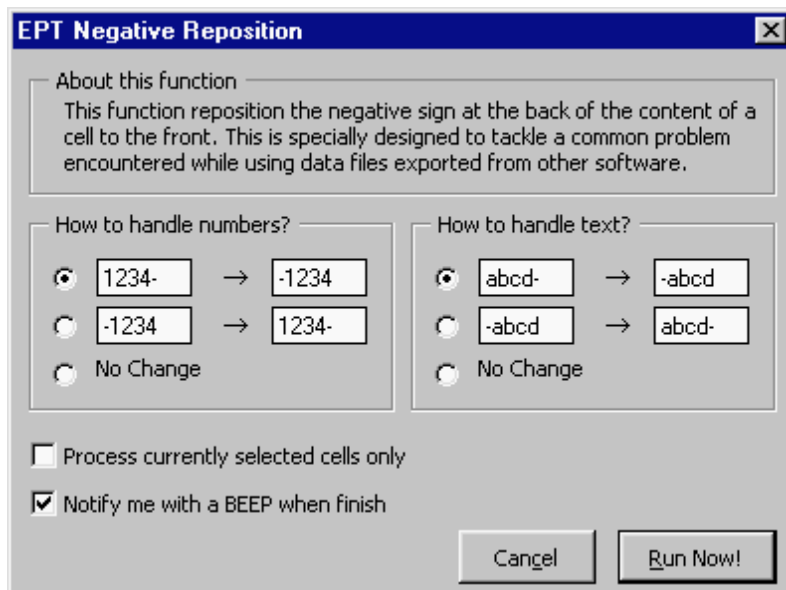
EPT Negative Reposition

About this function
This function reposition the negative sign at the back of the content of a cell to the front. This is specially designed to tackle a common problem encountered while using data files exported from other software.

How to handle numbers?
1234- → -1234
-1234 → 1234-
No Change

How to handle text?
abcd- → -abcd
-abcd → abcd-
No Change

Process currently selected cells only

Notify me with a BEEP when finish

Cancel

Run Now!